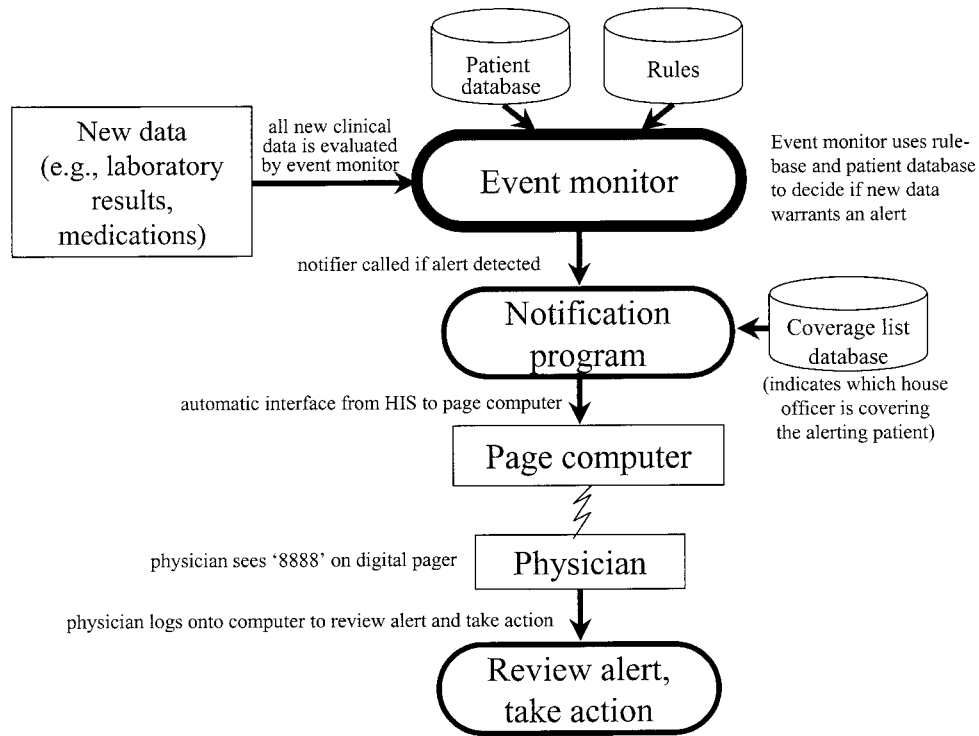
Patient database

Rules

New data (e.g., laboratory results, medications)

all new clinical data is evaluated by event monitor

Event monitor

Event monitor uses rulebase and patient database to decide if new data warrants an alert

notifier called if alert detected

Notification program

Coverage list database

(indicates which house officer is covering the alerting patient)

automatic interface from HIS to page computer

Page computer

physician sees '8888' on digital pager

Physician

physician logs onto computer to review alert and take action

Review alert, take action